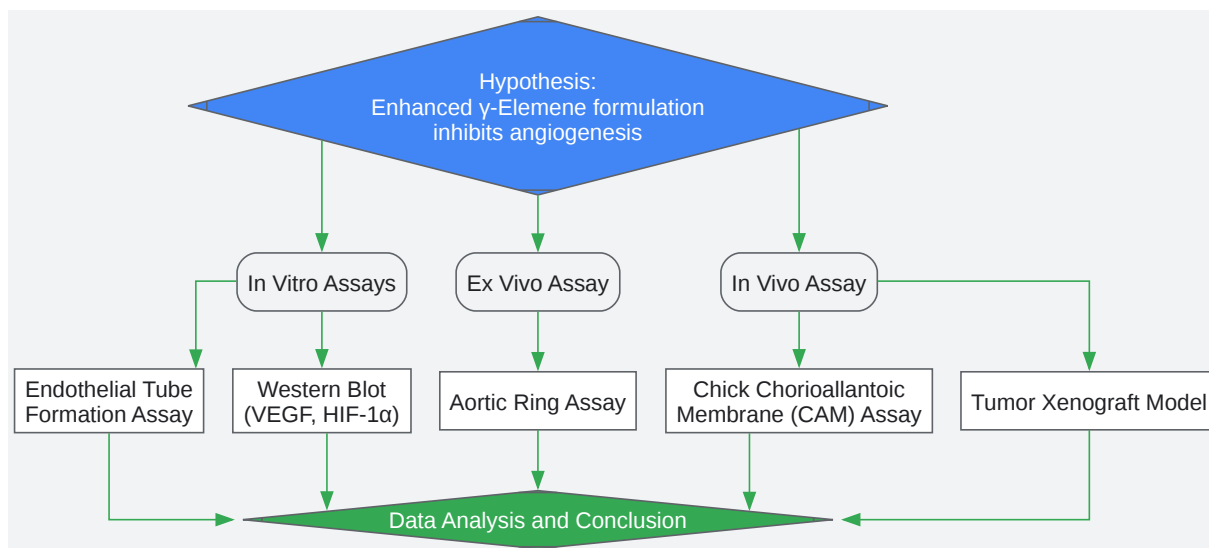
Hypothesis:
Enhanced γ-Elemene formulation inhibits angiogenesis

In Vitro Assays

Ex Vivo Assay

In Vivo Assay

Endothelial Tube Formation Assay

Western Blot (VEGF, HIF-1α)

Aortic Ring Assay

Chick Chorioallantoic Membrane (CAM) Assay

Tumor Xenograft Model

Data Analysis and Conclusion